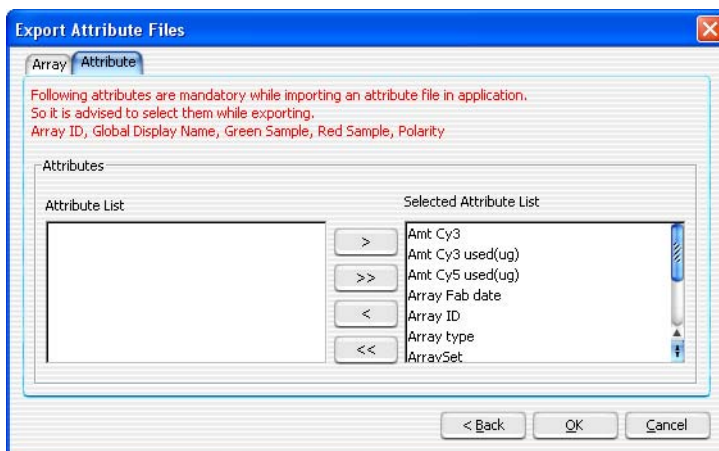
Export Attribute Files

Array Attribute

Following attributes are mandatory while importing an attribute file in application.
So it is advised to select them while exporting.
Array ID, Global Display Name, Green Sample, Red Sample, Polarity

Attributes

Attribute List

Selected Attribute List

>
>>
<
<<

Amt Cy3
Amt Cy3 used(ug)
Amt Cy5 used(ug)
Array Fab date
Array ID
Array type
ArraySet

< Back
OK
Cancel